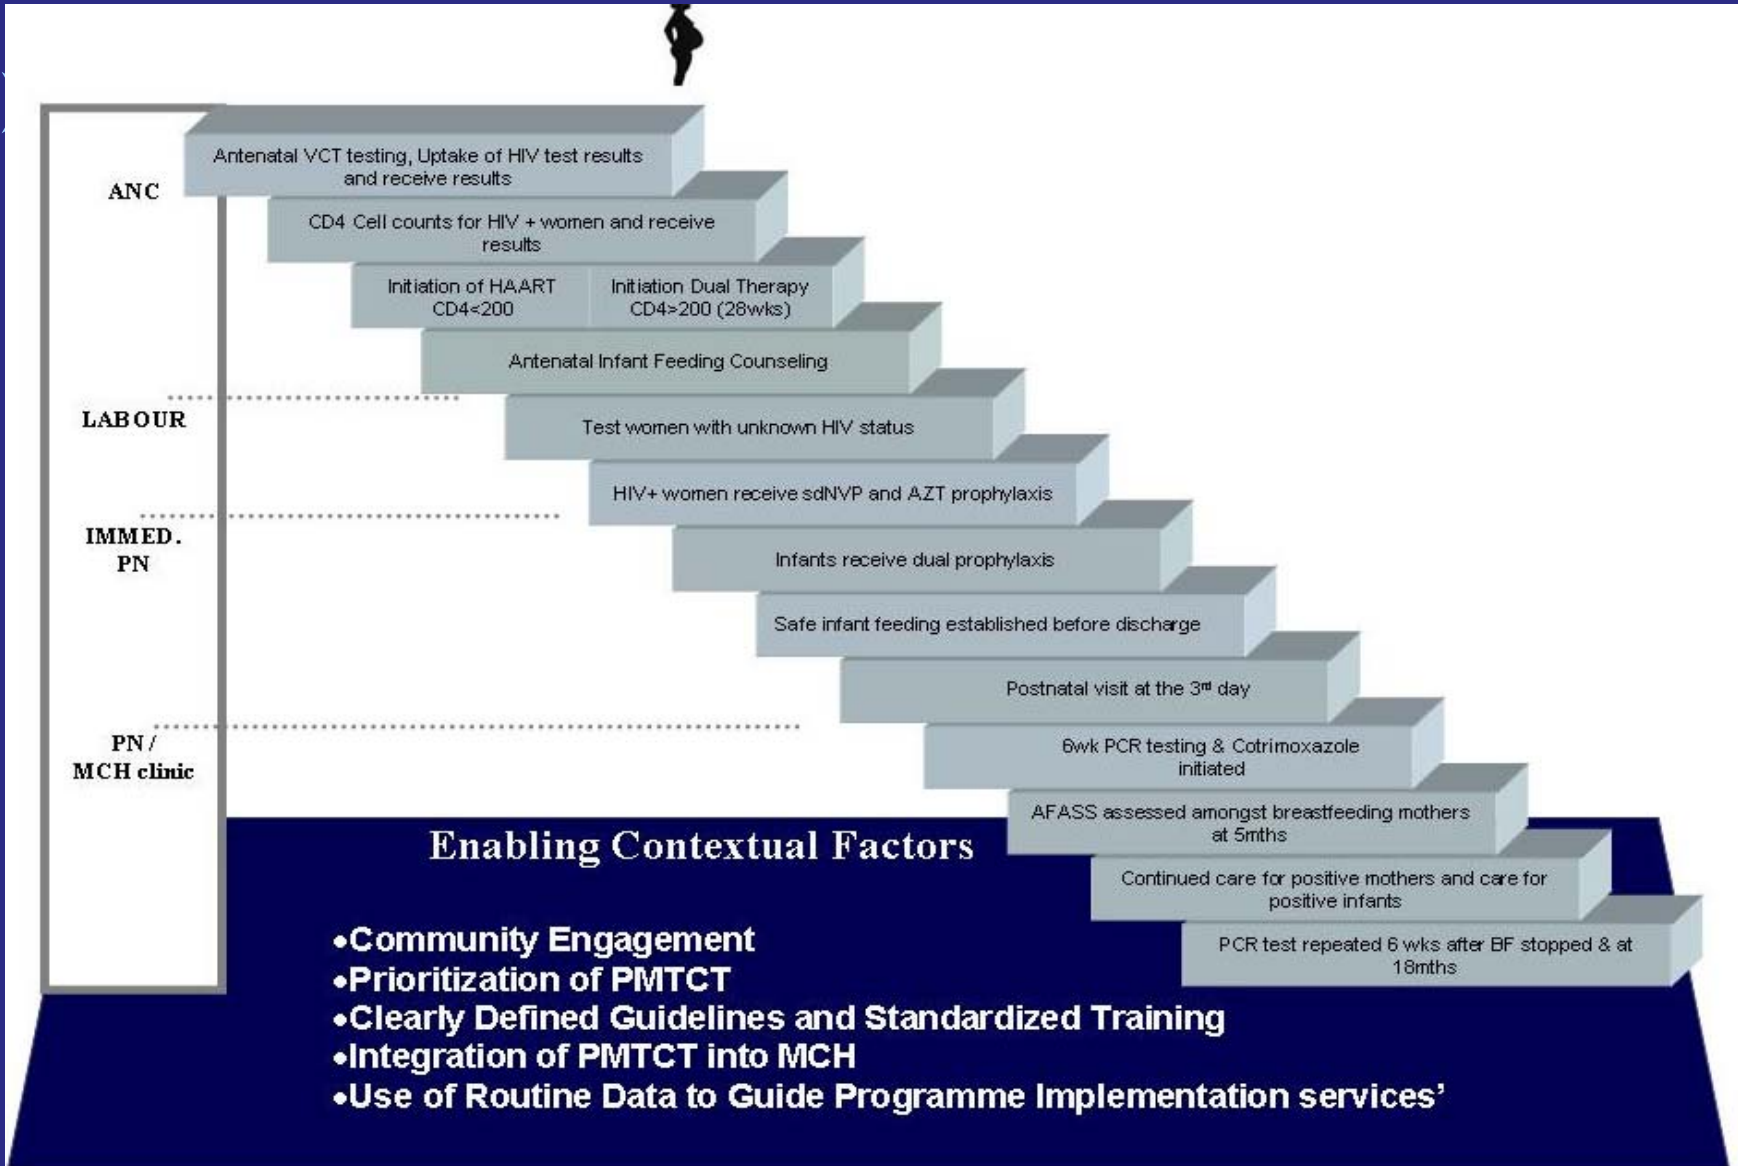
ANC

Antenatal VCT testing, Uptake of HIV test results and receive results

CD4 Cell counts for HIV + women and receive results

| Initiation of HAART CD4<200 | Initiation Dual Therapy CD4>200 (28wks) |
|---|---|

Antenatal Infant Feeding Counseling

LABOUR

Test women with unknown HIV status

HIV+ women receive sdNVP and AZT prophylaxis

IMMED. PN

Infants receive dual prophylaxis

Safe infant feeding established before discharge

Postnatal visit at the 3rd day

PN / MCH clinic

6wk PCR testing & Cotrimoxazole initiated

AFASS assessed amongst breastfeeding mothers at 5mths

Continued care for positive mothers and care for positive infants

PCR test repeated 6 wks after BF stopped & at 18mths

Enabling Contextual Factors

•Community Engagement
•Prioritization of PMTCT
•Clearly Defined Guidelines and Standardized Training
•Integration of PMTCT into MCH
•Use of Routine Data to Guide Programme Implementation services'